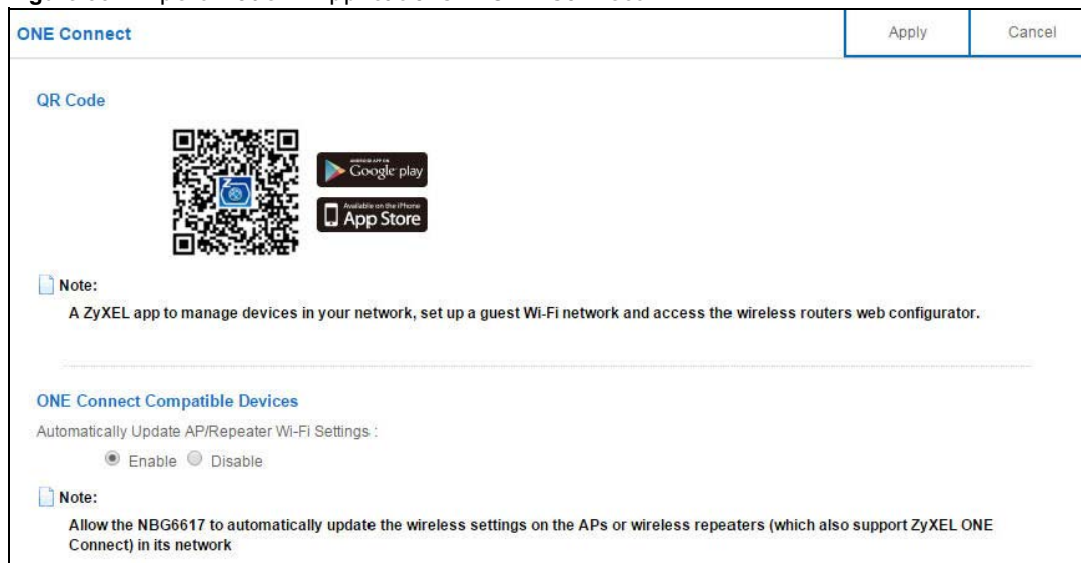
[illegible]

ONE Connect

Apply

Cancel

QR Code

ANDROID APP ON
Google play

Available on the iPhone
App Store

Note:
A ZyXEL app to manage devices in your network, set up a guest Wi-Fi network and access the wireless routers web configurator.

ONE Connect Compatible Devices

Automatically Update AP/Repeater Wi-Fi Settings :

Enable Disable

Note:
Allow the NBG6617 to automatically update the wireless settings on the APs or wireless repeaters (which also support ZyXEL ONE Connect) in its network